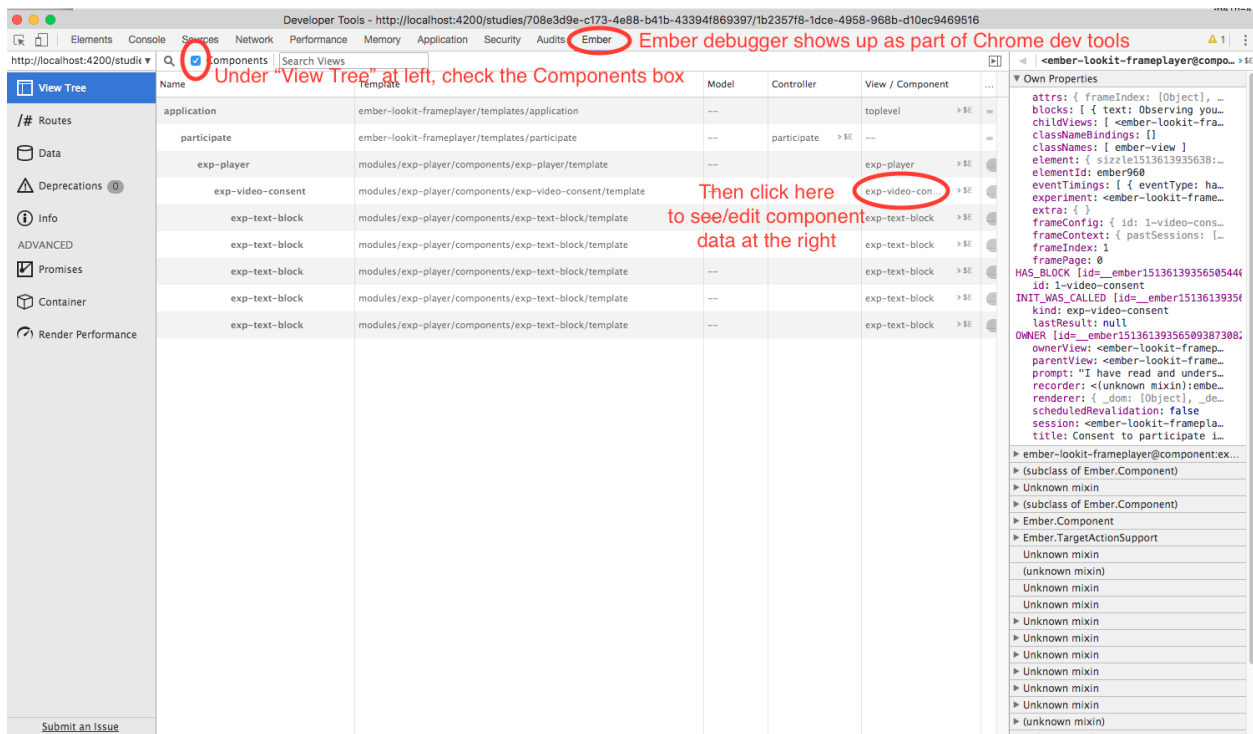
Developer Tools - http://localhost:4200/studies/708e3d9e-c173-4e88-b41b-43394f869397/1b2357f8-1dce-4958-968b-d10ec9469516

Elements Console Sources Network Performance Memory Application Security Audits Ember

Ember debugger shows up as part of Chrome dev tools

⚠1

http://localhost:4200/studie ▾

Components Search Views

Under "View Tree" at left, check the Components box

View Tree
/# Routes
Data
Deprecations 0
Info
ADVANCED
Promises
Container
Render Performance

Submit an Issue

| Name | Template | Model | Controller | View / Component |
|---|---|---|---|---|
| application | ember-lookit-frameplayer/templates/application | -- | | toplevel |
| participate | ember-lookit-frameplayer/templates/participate | -- | participate | -- |
| exp-player | modules/exp-player/components/exp-player/template | -- | | exp-player |
| exp-video-consent | modules/exp-player/components/exp-video-consent/template | | | exp-video-con... |
| exp-text-block | modules/exp-player/components/exp-text-block/template | | | exp-text-block |
| exp-text-block | modules/exp-player/components/exp-text-block/template | | | exp-text-block |
| exp-text-block | modules/exp-player/components/exp-text-block/template | -- | | exp-text-block |
| exp-text-block | modules/exp-player/components/exp-text-block/template | -- | | exp-text-block |
| exp-text-block | modules/exp-player/components/exp-text-block/template | -- | | exp-text-block |

Then click here to see/edit component data at the right

<ember-lookit-frameplayer@compo...
▼ Own Properties
attrs: { frameIndex: [Object], ...
blocks: [ { text: Observing you...
childViews: [ <ember-lookit-fra...
classNameBindings: []
classNames: [ ember-view ]
element: { sizzle1513613935638:...
elementId: ember960
eventTimings: [ { eventType: ha...
experiment: <ember-lookit-frame...
extra: { }
frameConfig: { id: 1-video-cons...
frameContext: { pastSessions: [...
frameIndex: 1
framePage: 0
HAS_BLOCK [id=__ember15136139356505446
id: 1-video-consent
INIT_WAS_CALLED [id=__ember15136139356
kind: exp-video-consent
lastResult: null
OWNER [id=__ember151361393565093873082
ownerView: <ember-lookit-framep...
parentView: <ember-lookit-frame...
prompt: "I have read and unders...
recorder: <(unknown mixin):embe...
renderer: { _dom: [Object], _de...
scheduledRevalidation: false
session: <ember-lookit-framepla...
title: Consent to participate i...
▶ ember-lookit-frameplayer@component:ex...
▶ (subclass of Ember.Component)
▶ Unknown mixin
▶ (subclass of Ember.Component)
▶ Ember.Component
▶ Ember.TargetActionSupport
Unknown mixin
(unknown mixin)
Unknown mixin
Unknown mixin
▶ Unknown mixin
▶ Unknown mixin
▶ Unknown mixin
▶ Unknown mixin
▶ Unknown mixin
▶ Unknown mixin
▶ (unknown mixin)